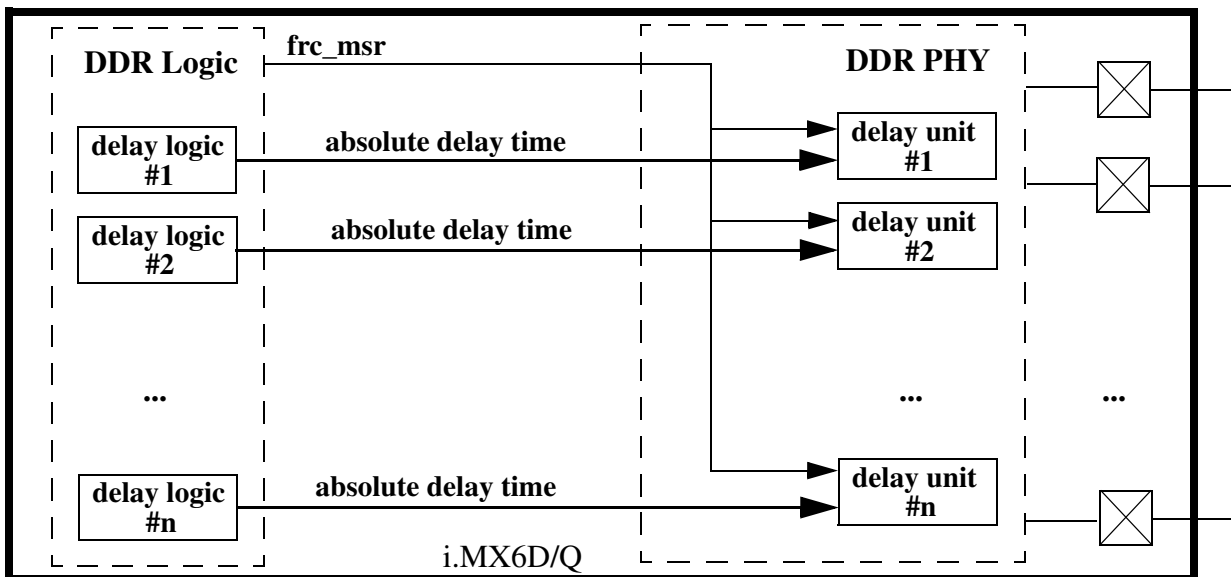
DDR Logic

frc_msr

DDR PHY

delay logic #1

absolute delay time

delay unit #1

delay logic #2

absolute delay time

delay unit #2

...

...

...

delay logic #n

absolute delay time

delay unit #n

i.MX6D/Q